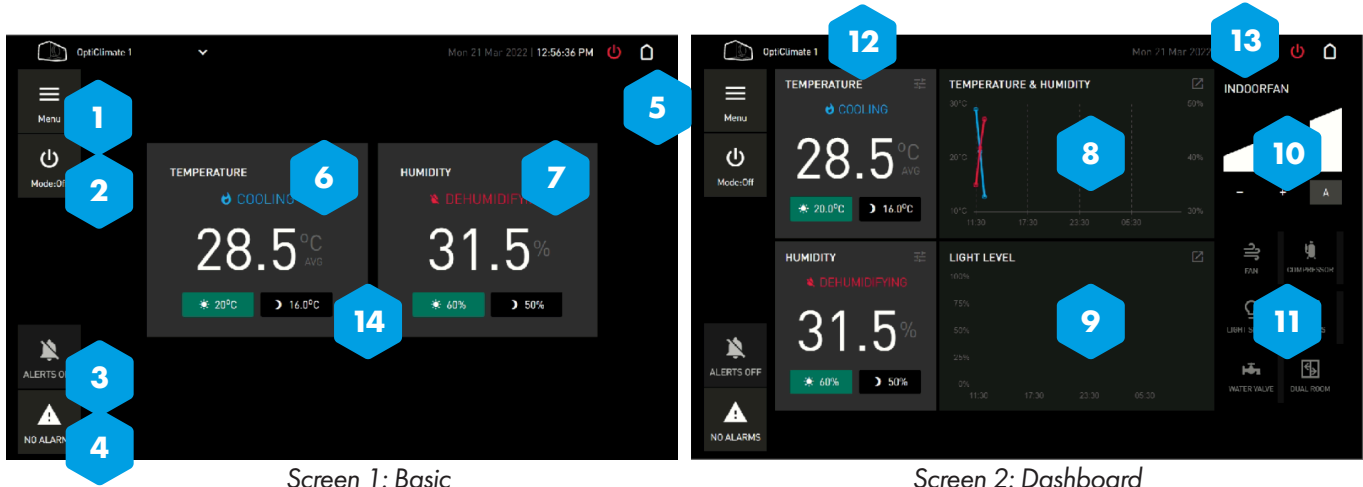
OptiClimate 1
Mon 21 Mar 2022 | 12:56:36 PM
Menu
Mode:Off
TEMPERATURE
COOLING
28.5°C
AVG
20°C
16.0°C
HUMIDITY
DEHUMIDIFYING
31.5%
60%
50%
ALERTS O
NO ALARM
1
2
3
4
5
6
7
14
Screen 1: Basic

OptiClimate 1
Mon 21 Mar 202
Menu
Mode:Off
TEMPERATURE
COOLING
28.5°C
AVG
20.0°C
16.0°C
HUMIDITY
DEHUMIDIFYING
31.5%
60%
50%
ALERTS OFF
NO ALARMS
TEMPERATURE & HUMIDITY
30°C
20°C
10°C
60%
40%
20%
11:30
17:30
23:30
05:30
LIGHT LEVEL
100%
75%
50%
25%
0%
11:30
17:30
23:30
05:30
INDOORFAN
−
+
A
FAN
COMPRESSOR
LIGHT S
WATER VALVE
DUAL ROOM
8
9
10
11
12
13
Screen 2: Dashboard